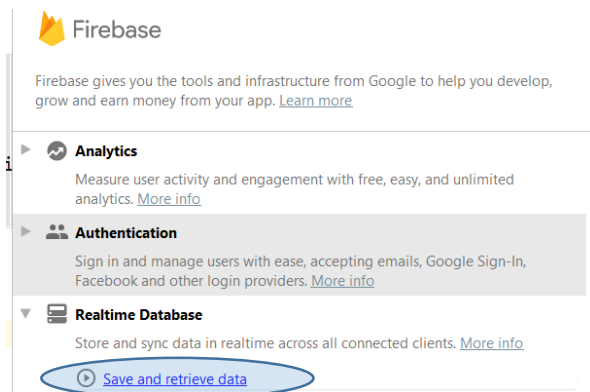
Firebase

Firebase gives you the tools and infrastructure from Google to help you develop, grow and earn money from your app. Learn more

Analytics

Measure user activity and engagement with free, easy, and unlimited analytics. More info

Authentication

Sign in and manage users with ease, accepting emails, Google Sign-In, Facebook and other login providers. More info

Realtime Database

Store and sync data in realtime across all connected clients. More info

Save and retrieve data